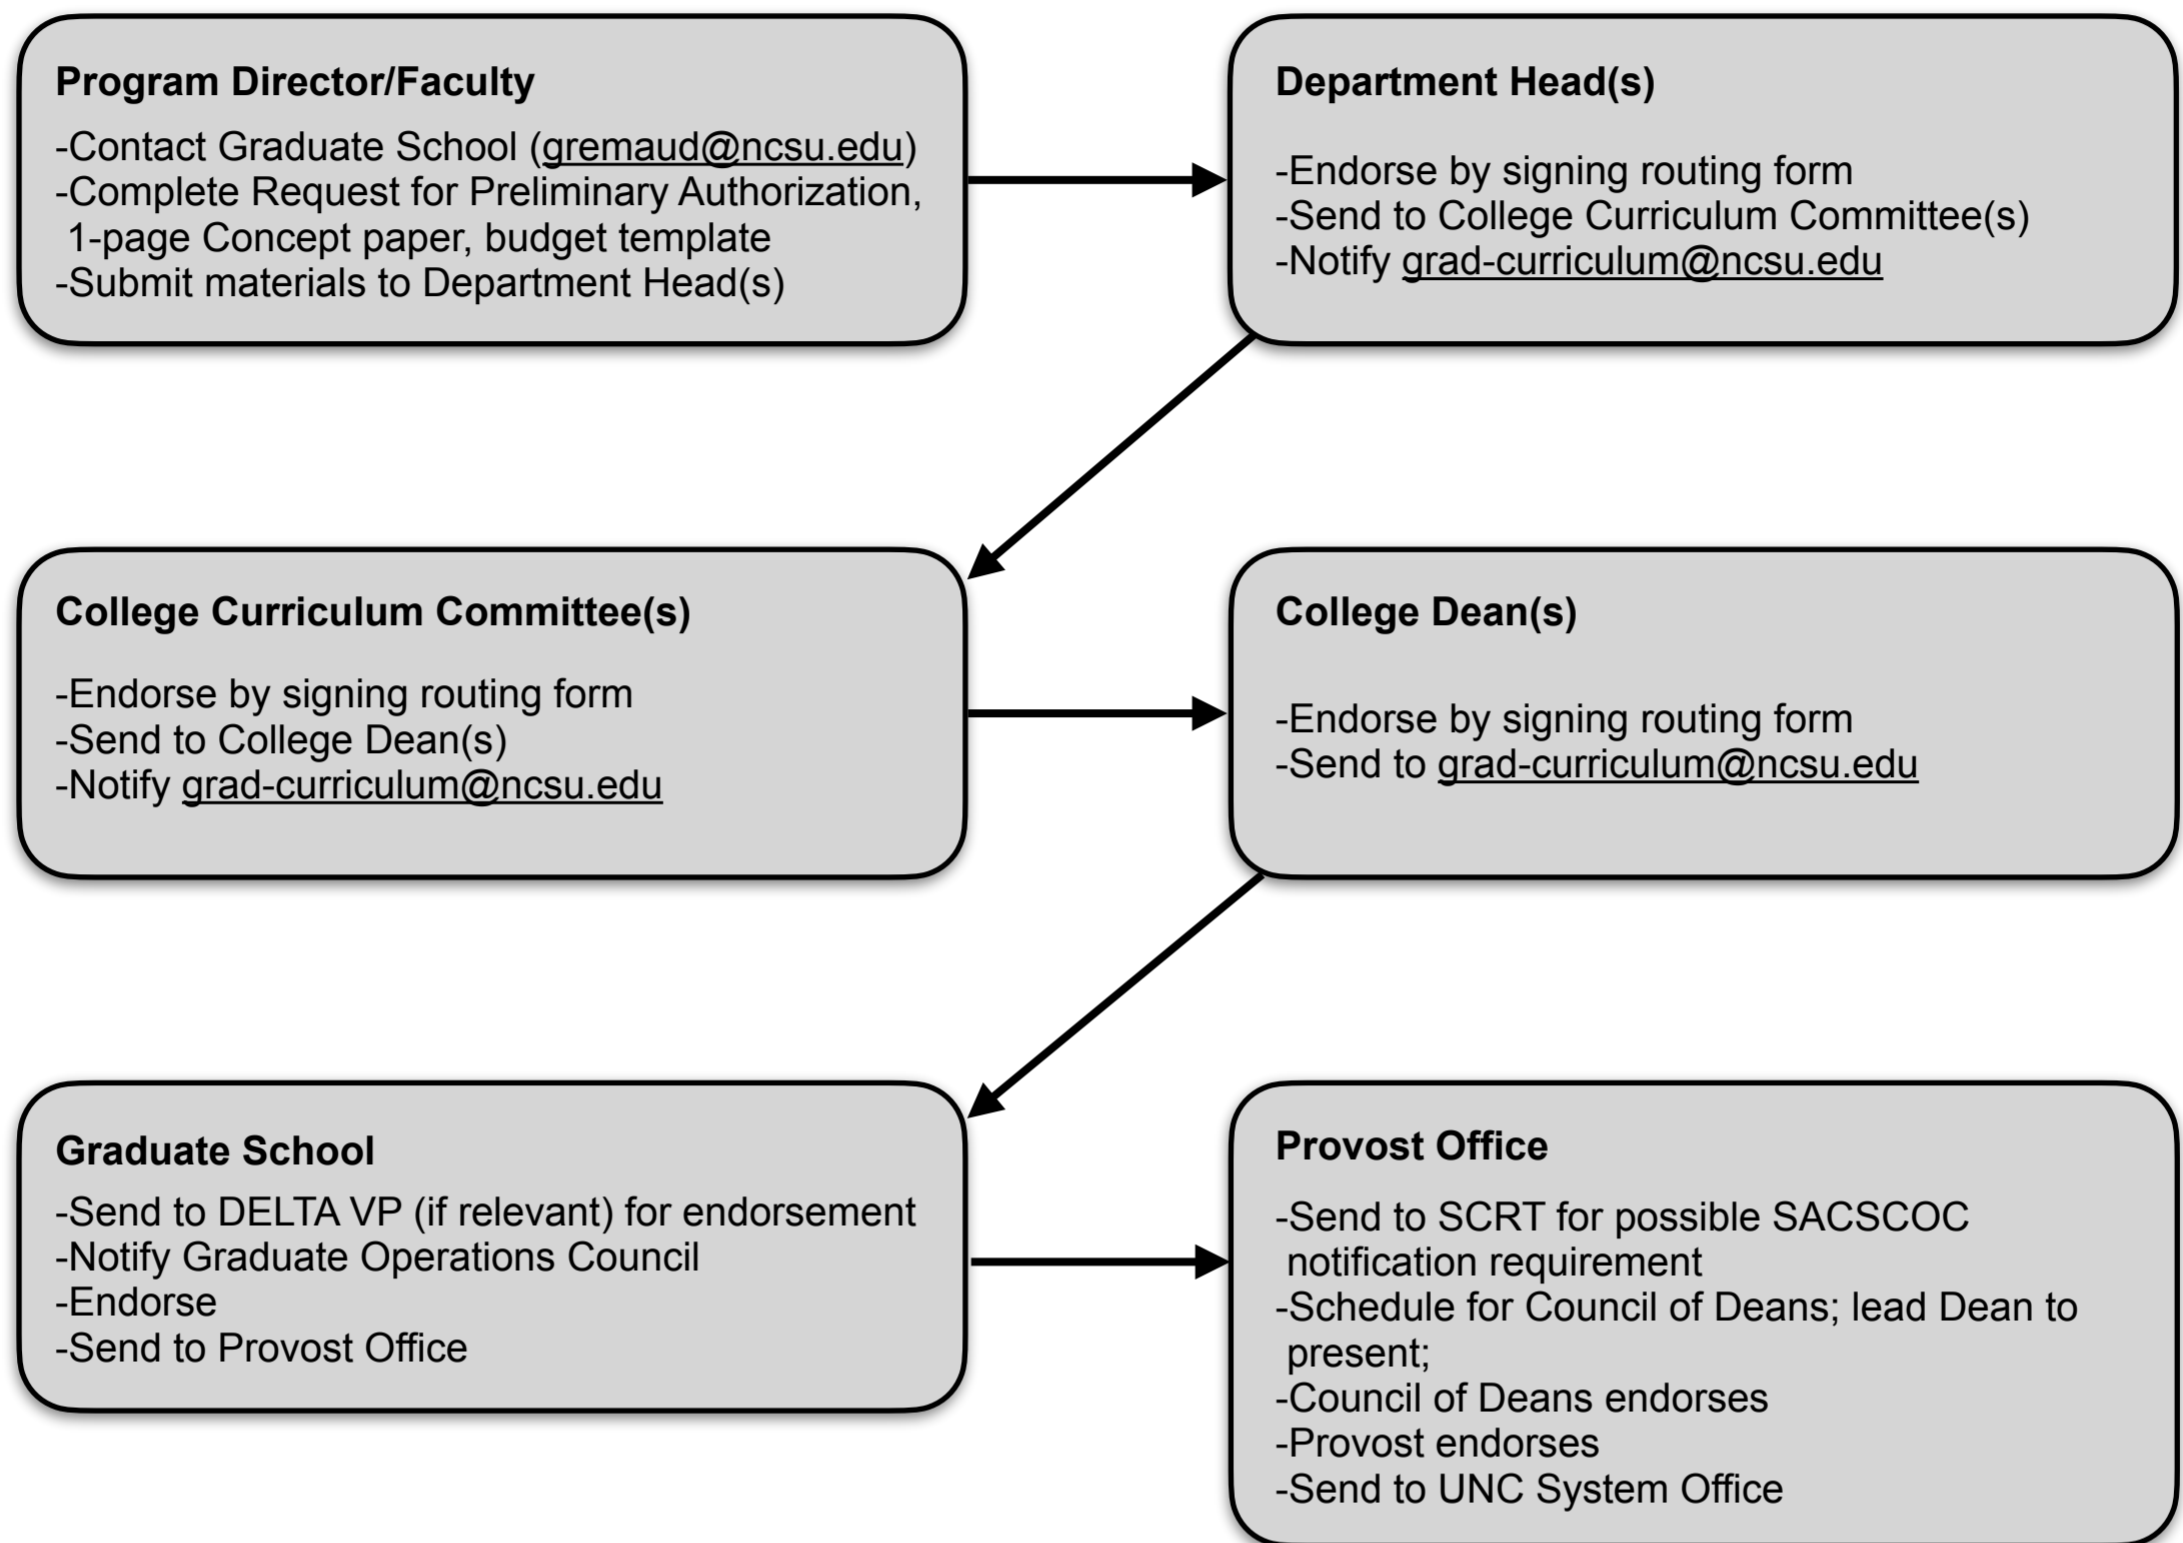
Program Director/Faculty

-Contact Graduate School (gremaud@ncsu.edu)
-Complete Request for Preliminary Authorization, 1-page Concept paper, budget template
-Submit materials to Department Head(s)

Department Head(s)

-Endorse by signing routing form
-Send to College Curriculum Committee(s)
-Notify grad-curriculum@ncsu.edu

College Curriculum Committee(s)

-Endorse by signing routing form
-Send to College Dean(s)
-Notify grad-curriculum@ncsu.edu

College Dean(s)

-Endorse by signing routing form
-Send to grad-curriculum@ncsu.edu

Graduate School

-Send to DELTA VP (if relevant) for endorsement
-Notify Graduate Operations Council
-Endorse
-Send to Provost Office

Provost Office

-Send to SCRT for possible SACSCOC notification requirement
-Schedule for Council of Deans; lead Dean to present;
-Council of Deans endorses
-Provost endorses
-Send to UNC System Office